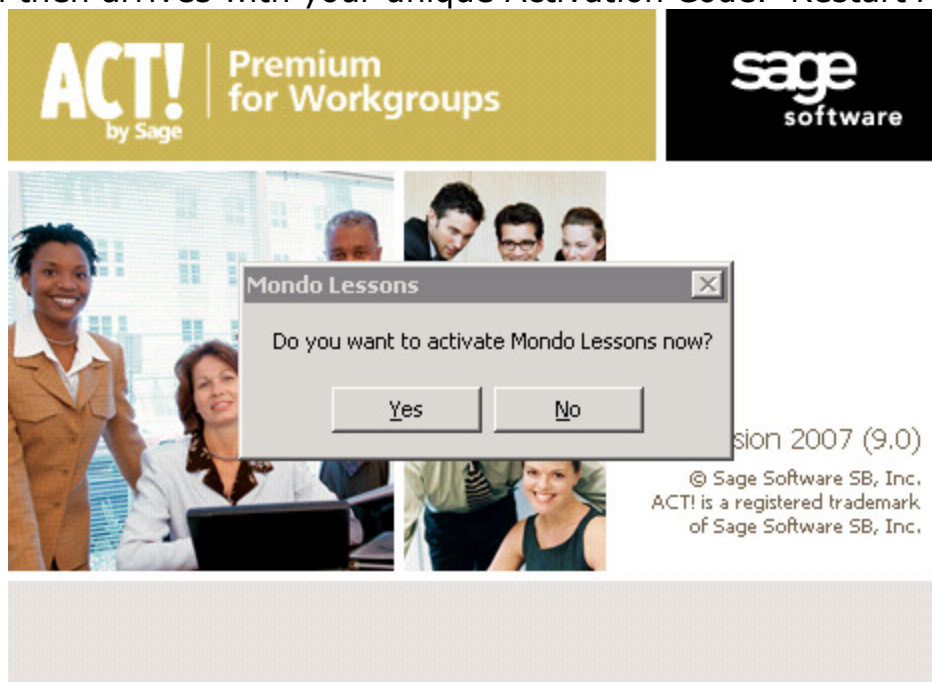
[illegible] then arrives with your unique Activation Code. Restart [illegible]

ACT! by Sage

Premium for Workgroups

sage software

Mondo Lessons

Do you want to activate Mondo Lessons now?

Yes

No

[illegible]sion 2007 (9.0)

© Sage Software SB, Inc.
ACT! is a registered trademark of Sage Software SB, Inc.